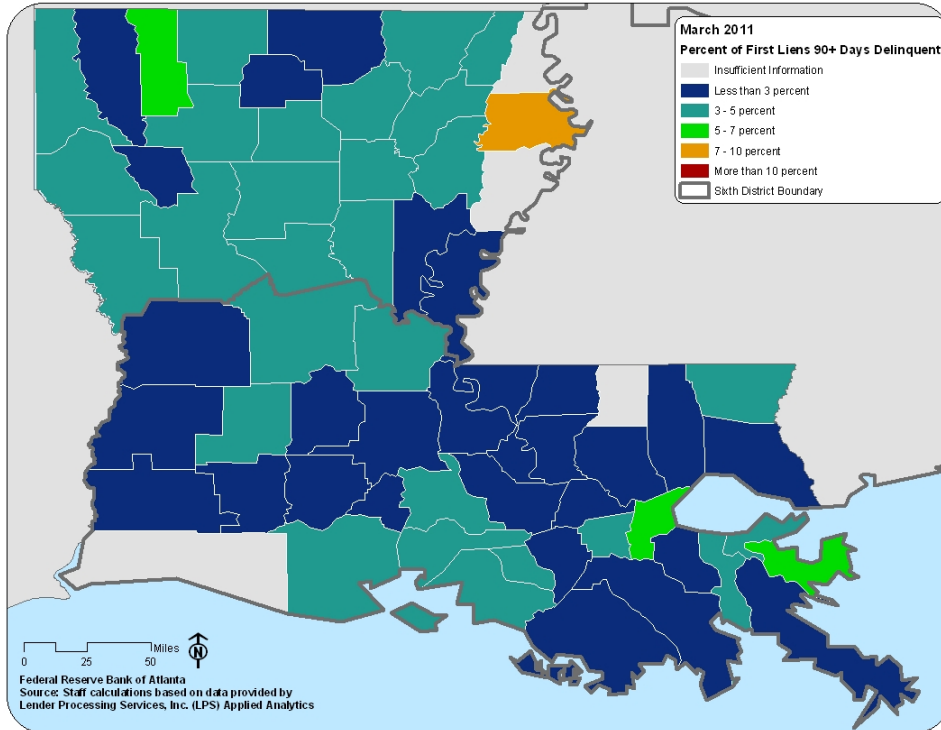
March 2011
Percent of First Liens 90+ Days Delinquent
Insufficient Information
Less than 3 percent
3 - 5 percent
5 - 7 percent
7 - 10 percent
More than 10 percent
Sixth District Boundary

Miles
0 25 50
N

Federal Reserve Bank of Atlanta
Source: Staff calculations based on data provided by Lender Processing Services, Inc. (LPS) Applied Analytics